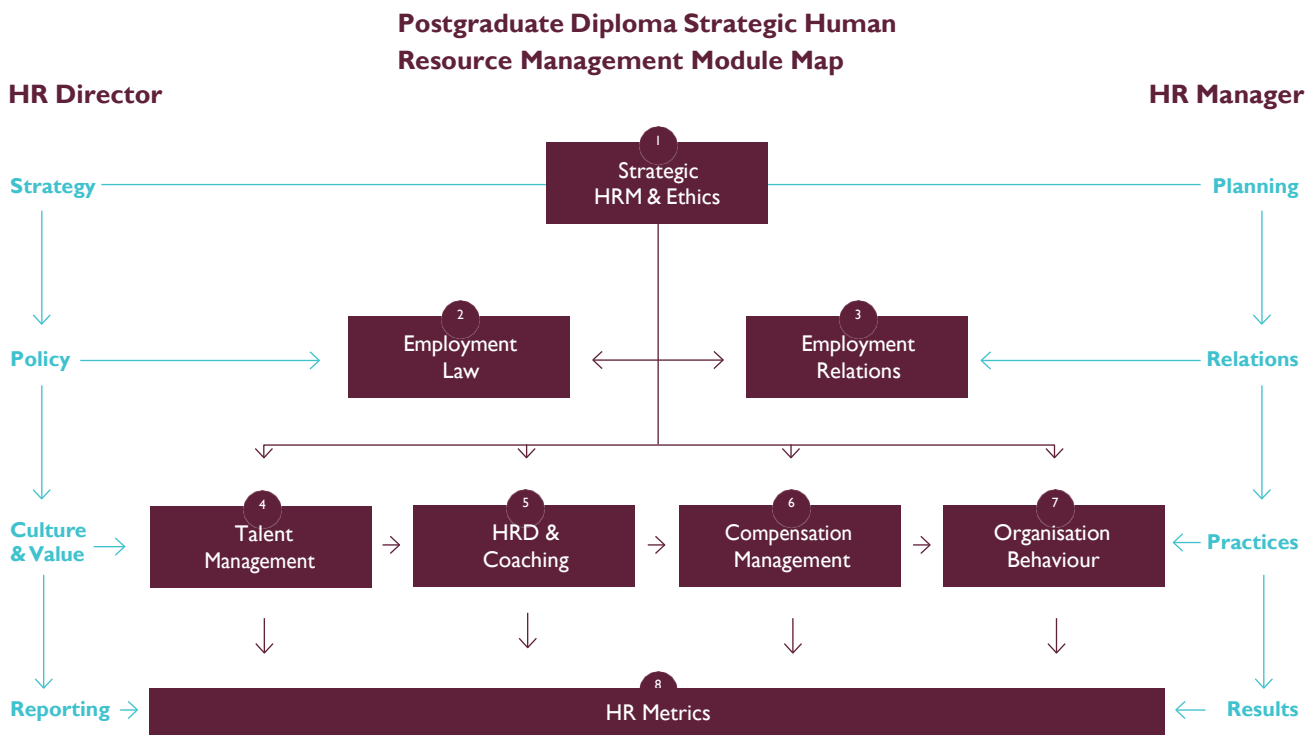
Postgraduate Diploma Strategic Human Resource Management Module Map

HR Director

HR Manager

Strategy

Planning

1
Strategic HRM & Ethics

Policy

2
Employment Law

3
Employment Relations

Relations

Culture & Value

4
Talent Management

5
HRD & Coaching

6
Compensation Management

7
Organisation Behaviour

Practices

Reporting

8
HR Metrics

Results